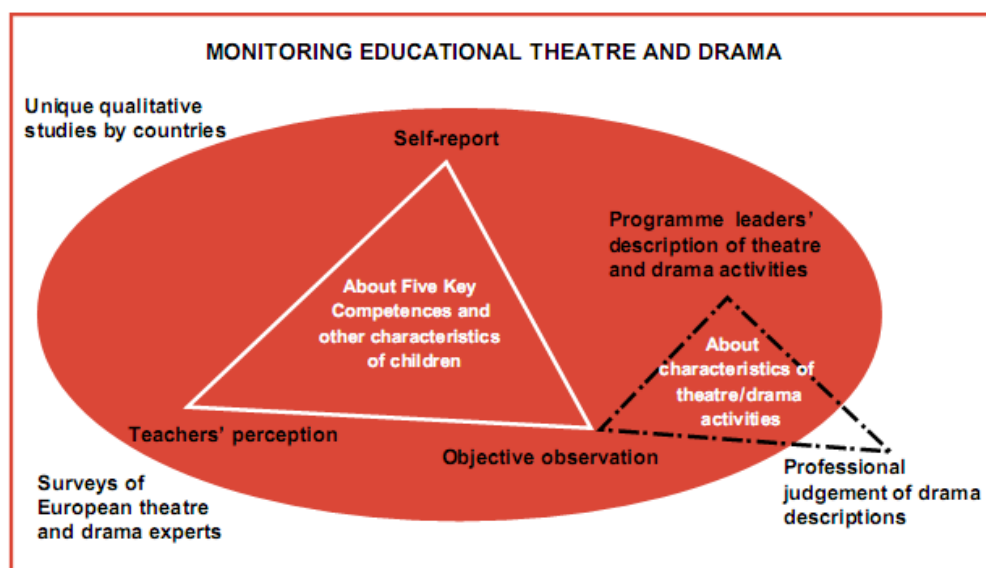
MONITORING EDUCATIONAL THEATRE AND DRAMA

Unique qualitative studies by countries

Self-report

Programme leaders' description of theatre and drama activities

About Five Key Competences and other characteristics of children

About characteristics of theatre/drama activities

Teachers' perception

Objective observation

Professional judgement of drama descriptions

Surveys of European theatre and drama experts